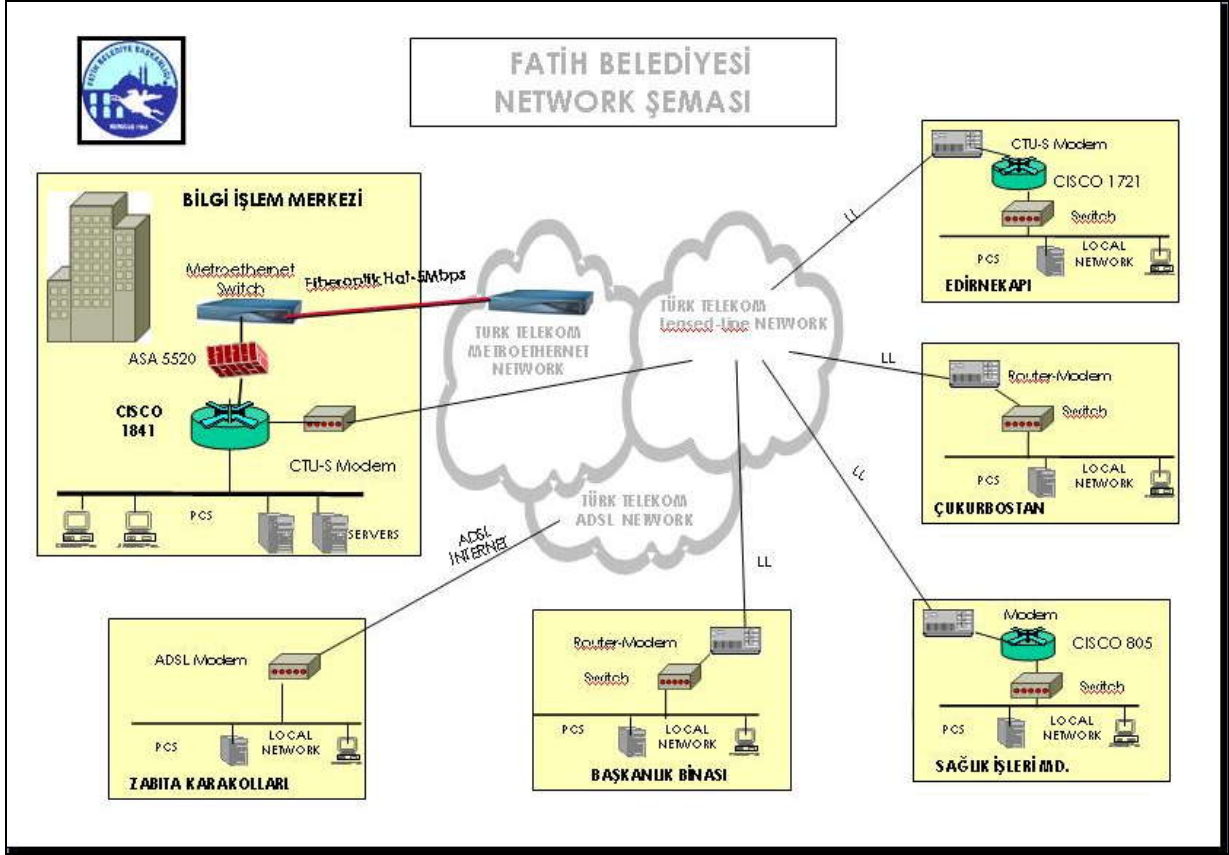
FATİH BELEDİYE BAŞKANLIĞI

FATİH BELEDİYESİ
NETWORK ŞEMASI

BİLGİ İŞLEM MERKEZİ

Metroethernet Switch

Fiberoptik Hat-5Mbps

ASA 5520

CISCO 1841

CTU-S Modem

PCS

SERVERS

TÜRK TELEKOM METROETHERNET NETWORK

TÜRK TELEKOM Leased-Line NETWORK

TÜRK TELEKOM ADSL NETWORK

ADSL INTERNET

LL

LL

LL

LL

CTU-S Modem

CISCO 1721

Switch

PCS

LOCAL NETWORK

EDİRNEKAPI

Router-Modem

Switch

PCS

LOCAL NETWORK

ÇUKURBOSTAN

Modem

CISCO 805

Switch

PCS

LOCAL NETWORK

SAĞLIK İŞLERİ MD.

Router-Modem

Switch

PCS

LOCAL NETWORK

BAŞKANLIK BİNASI

ADSL Modem

PCS

LOCAL NETWORK

ZABITA KARAKOLLARI